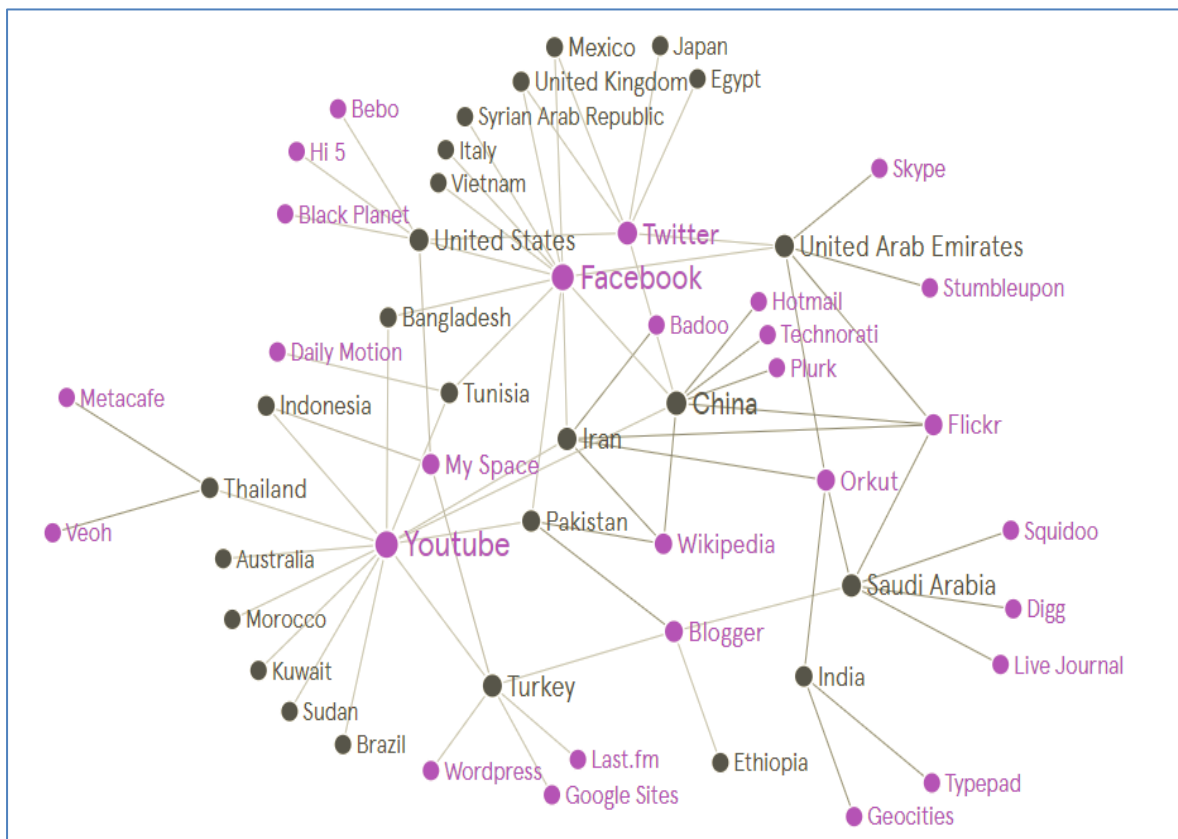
Mexico
Japan
United Kingdom
Egypt
Bebo
Syrian Arab Republic
Italy
Hi 5
Vietnam
Skype
Black Planet
United States
Twitter
United Arab Emirates
Facebook
Stumbleupon
Hotmail
Bangladesh
Badoo
Technorati
Daily Motion
Plurk
Metacafe
Tunisia
Indonesia
China
Flickr
Iran
My Space
Orkut
Thailand
Squidoo
Veoh
Pakistan
Youtube
Wikipedia
Australia
Saudi Arabia
Digg
Morocco
Blogger
Live Journal
Kuwait
India
Turkey
Sudan
Brazil
Last.fm
Ethiopia
Wordpress
Typepad
Google Sites
Geocities